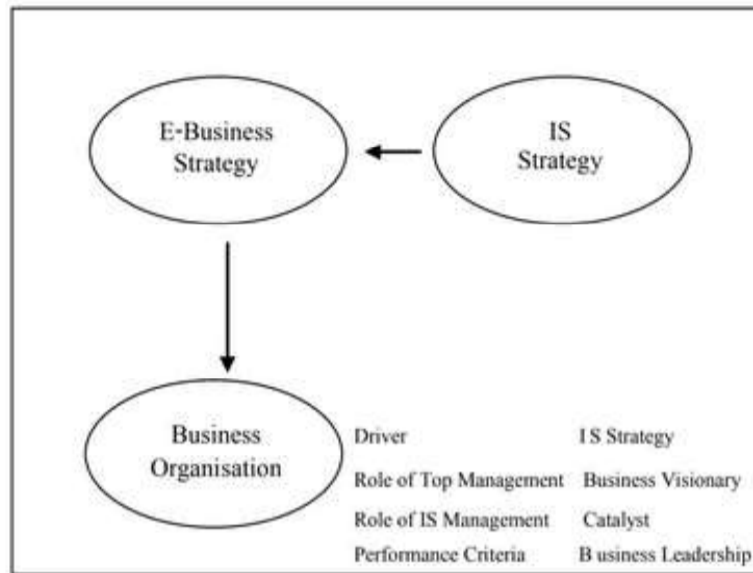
E-Business Strategy

IS Strategy

Business Organisation

| | |
|---|---|
| Driver | I S Strategy |
| Role of Top Management | Business Visionary |
| Role of IS Management | Catalyst |
| Performance Criteria | B usiness Leadership |